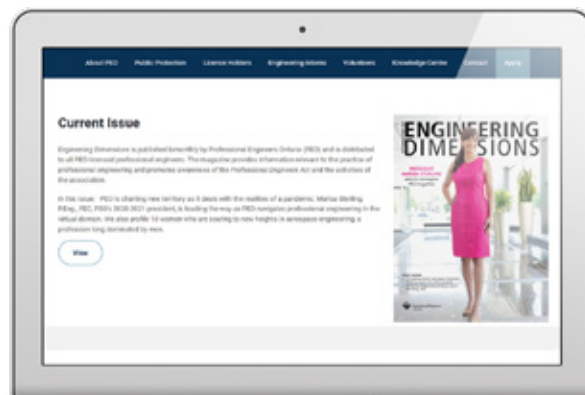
About PEO Public Protection Licence Holders Engineering Interns Volunteers Knowledge Centre Contact Apply

Current Issue

Engineering Dimensions is published bimonthly by Professional Engineers Ontario (PEO) and is distributed to all PEO-licensed professional engineers. The magazine provides information relevant to the practice of professional engineering and promotes awareness of the Professional Engineers Act and the activities of the association.

In this issue: PEO is charting new territory as it deals with the realities of a pandemic. Marisa Sterling, P.Eng., FEC, PEO's 2020-2021 president, is leading the way as PEO navigates professional engineering in the virtual domain. We also profile 10 women who are soaring to new heights in aerospace engineering, a profession long dominated by men.

View

ENGINEERING DIMENSIONS

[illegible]